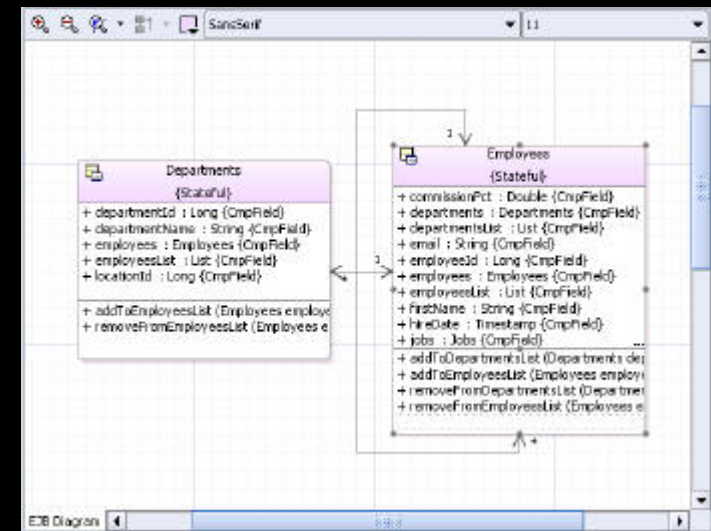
SansSerif 11

Departments
{Stateful}
+ departmentId : Long {CmpField}
+ departmentName : String {CmpField}
+ employees : Employees {CmpField}
+ employeesList : List {CmpField}
+ locationId : Long {CmpField}
+ addToEmployeesList (Employees employe
+ removeFromEmployeesList (Employees e

1
1

Employees
{Stateful}
+ commissionPct : Double {CmpField}
+ departments : Departments {CmpField}
+ departmentsList : List {CmpField}
+ email : String {CmpField}
+ employeeId : Long {CmpField}
+ employees : Employees {CmpField}
+ employeesList : List {CmpField}
+ firstName : String {CmpField}
+ hireDate : Timestamp {CmpField}
+ jobs : Jobs {CmpField}
...
+ addToDepartmentsList (Departments de
+ addToEmployeesList (Employees employ
+ removeFromDepartmentsList (Departme
+ removeFromEmployeesList (Employees e

*

EJB Diagram